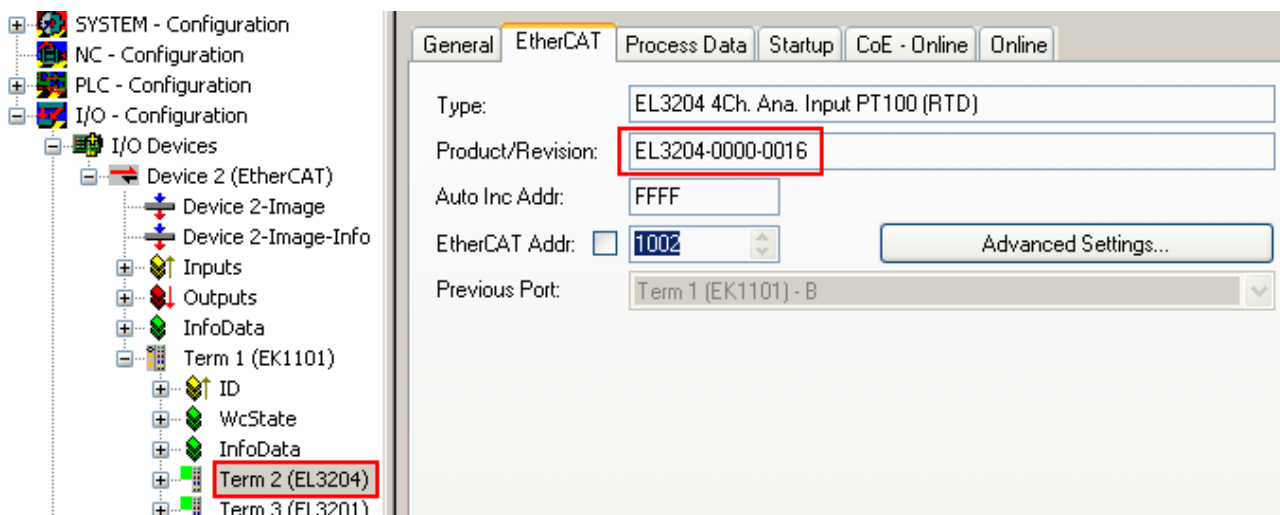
SYSTEM - Configuration
NC - Configuration
PLC - Configuration
I/O - Configuration
I/O Devices
Device 2 (EtherCAT)
Device 2-Image
Device 2-Image-Info
Inputs
Outputs
InfoData
Term 1 (EK1101)
ID
WcState
InfoData
Term 2 (EL3204)
Term 3 (EL3201)

General | EtherCAT | Process Data | Startup | CoE - Online | Online

Type: EL3204 4Ch. Ana. Input PT100 (RTD)
Product/Revision: EL3204-0000-0016
Auto Inc Addr: FFFF
EtherCAT Addr: 1002
Advanced Settings...
Previous Port: Term 1 (EK1101) - B